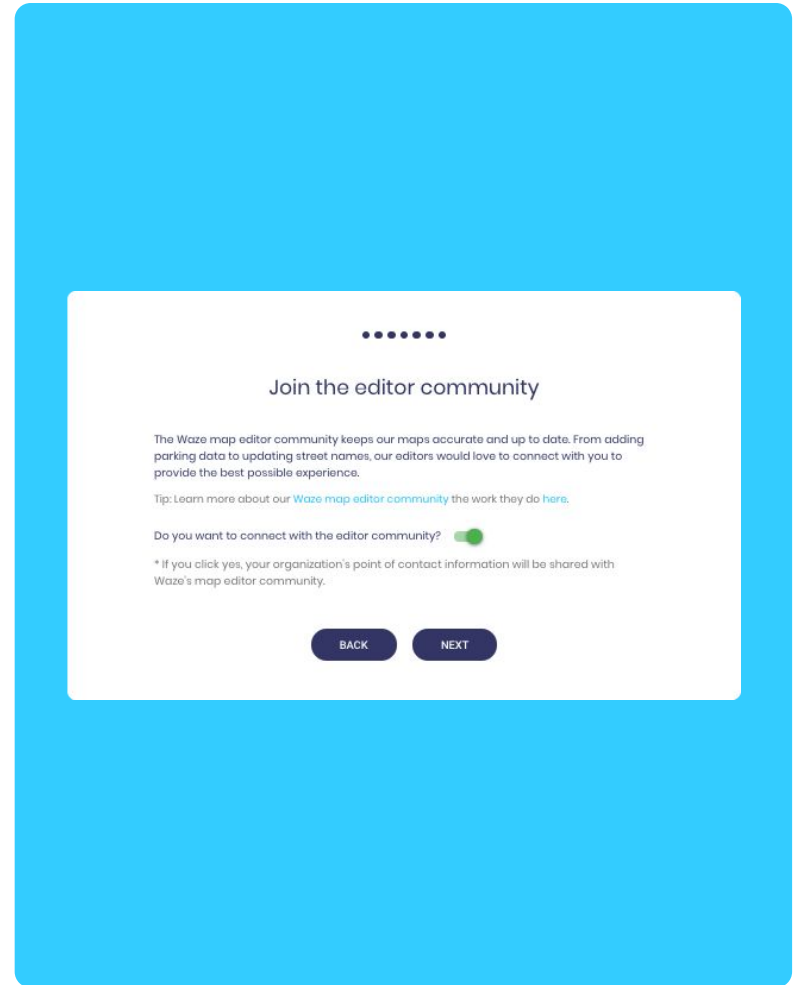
Join the editor community

The Waze map editor community keeps our maps accurate and up to date. From adding parking data to updating street names, our editors would love to connect with you to provide the best possible experience.

Tip: Learn more about our Waze map editor community the work they do here.

Do you want to connect with the editor community?

* If you click yes, your organization's point of contact information will be shared with Waze's map editor community.

BACK NEXT